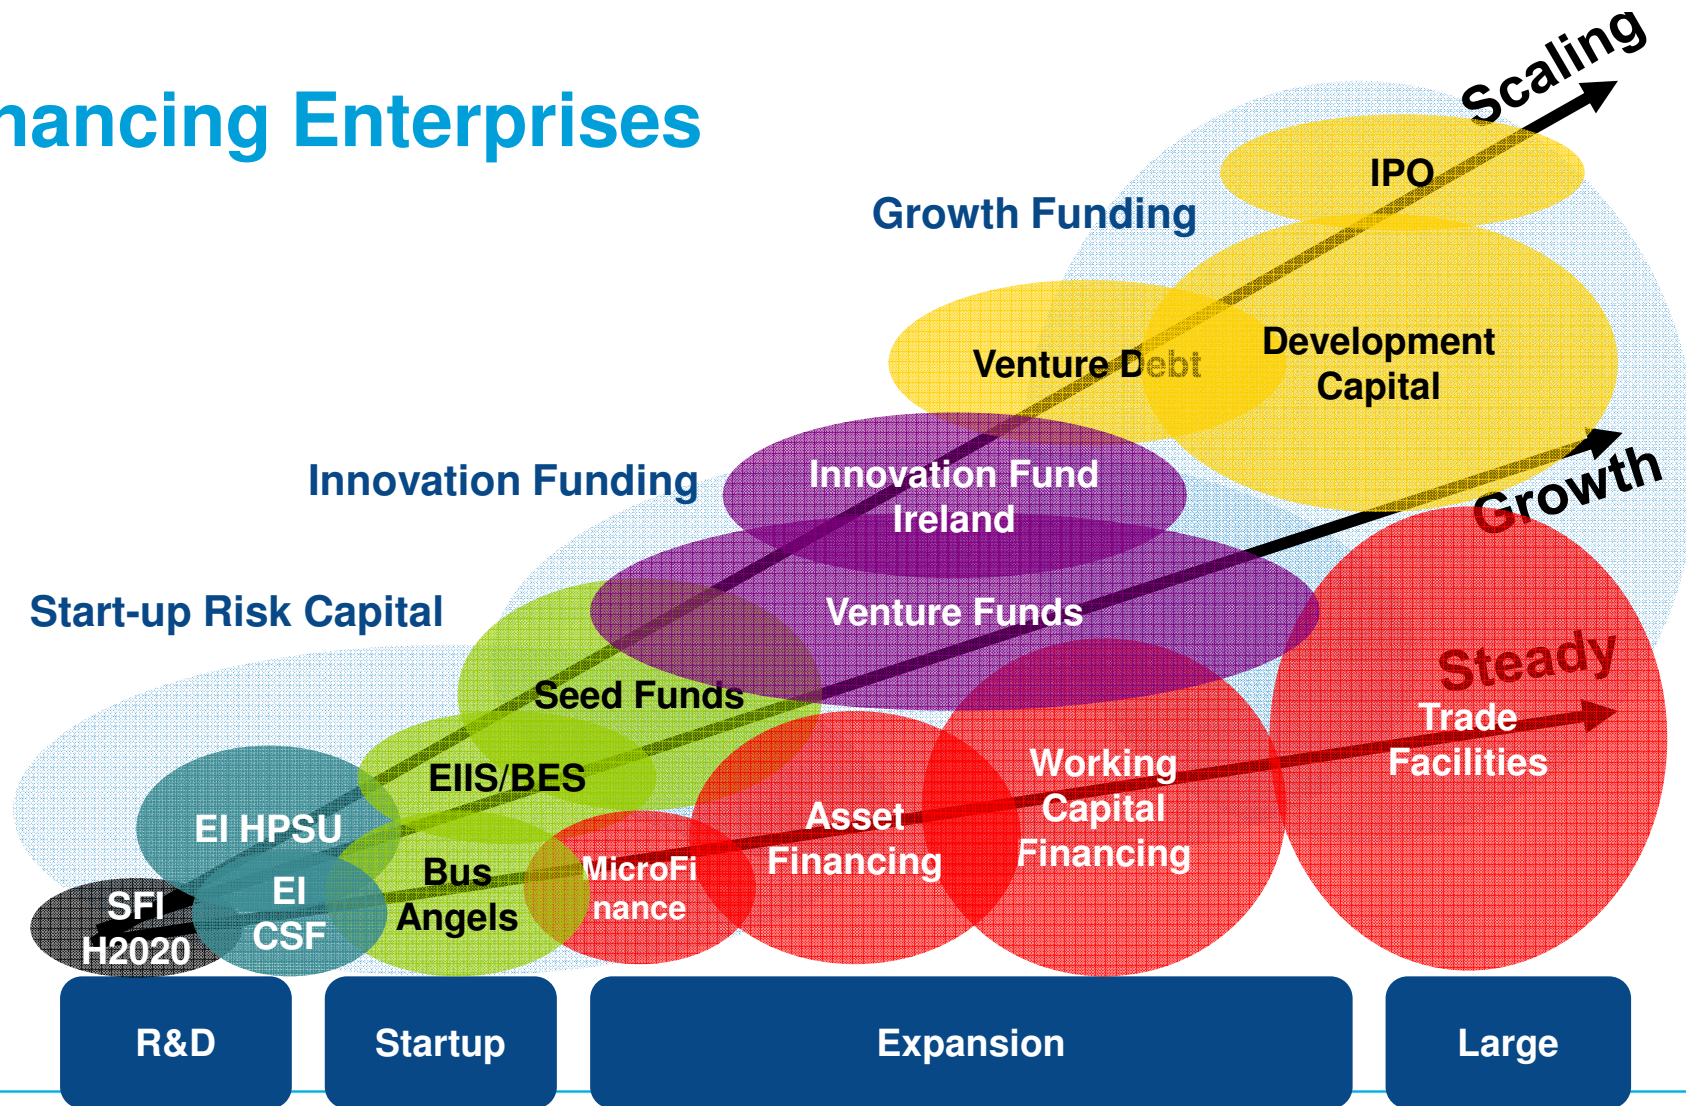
nancing Enterprises

Scaling

IPO

Growth Funding

Venture Debt

Development Capital

Innovation Funding

Innovation Fund Ireland

Growth

Start-up Risk Capital

Venture Funds

Seed Funds

Steady

Trade Facilities

EIIS/BES

EI HPSU

Working Capital Financing

Asset Financing

SFI H2020

EI CSF

Bus Angels

MicroFinance

R&D

Startup

Expansion

Large